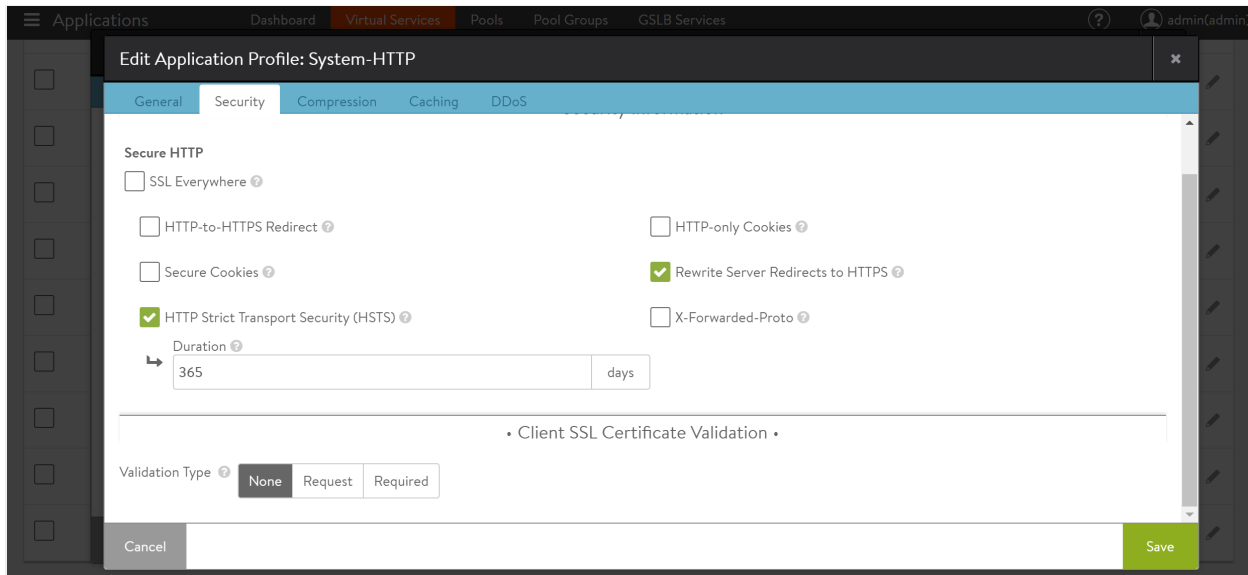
Applications Dashboard Virtual Services Pools Pool Groups GSLB Services admin(admin

Edit Application Profile: System-HTTP

General Security Compression Caching DDoS

Secure HTTP

SSL Everywhere

HTTP-to-HTTPS Redirect

HTTP-only Cookies

Secure Cookies

Rewrite Server Redirects to HTTPS

HTTP Strict Transport Security (HSTS)

X-Forwarded-Proto

Duration

365 days

• Client SSL Certificate Validation •

Validation Type None Request Required

Cancel

Save